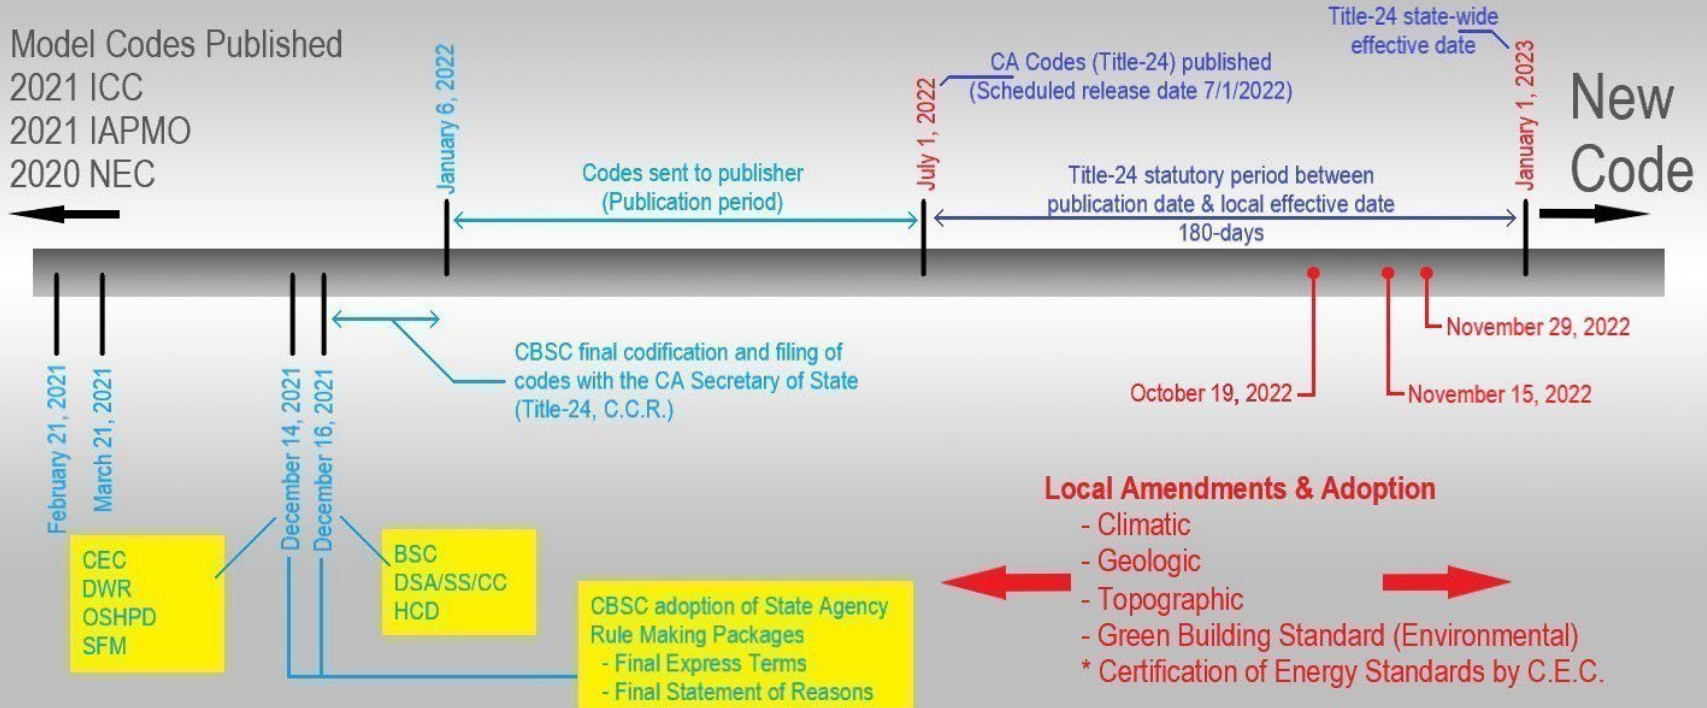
Model Codes Published
2021 ICC
2021 IAPMO
2020 NEC

January 6, 2022

Codes sent to publisher
(Publication period)

July 1, 2022

CA Codes (Title-24) published
(Scheduled release date 7/1/2022)

Title-24 state-wide
effective date

Title-24 statutory period between
publication date & local effective date
180-days

January 1, 2023

New
Code

February 21, 2021

March 21, 2021

December 14, 2021

December 16, 2021

CBSC final codification and filing of
codes with the CA Secretary of State
(Title-24, C.C.R.)

November 29, 2022

October 19, 2022

November 15, 2022

CEC
DWR
OSHPD
SFM

BSC
DSA/SS/CC
HCD

CBSC adoption of State Agency
Rule Making Packages
- Final Express Terms
- Final Statement of Reasons

Local Amendments & Adoption
- Climatic
- Geologic
- Topographic
- Green Building Standard (Environmental)
* Certification of Energy Standards by C.E.C.